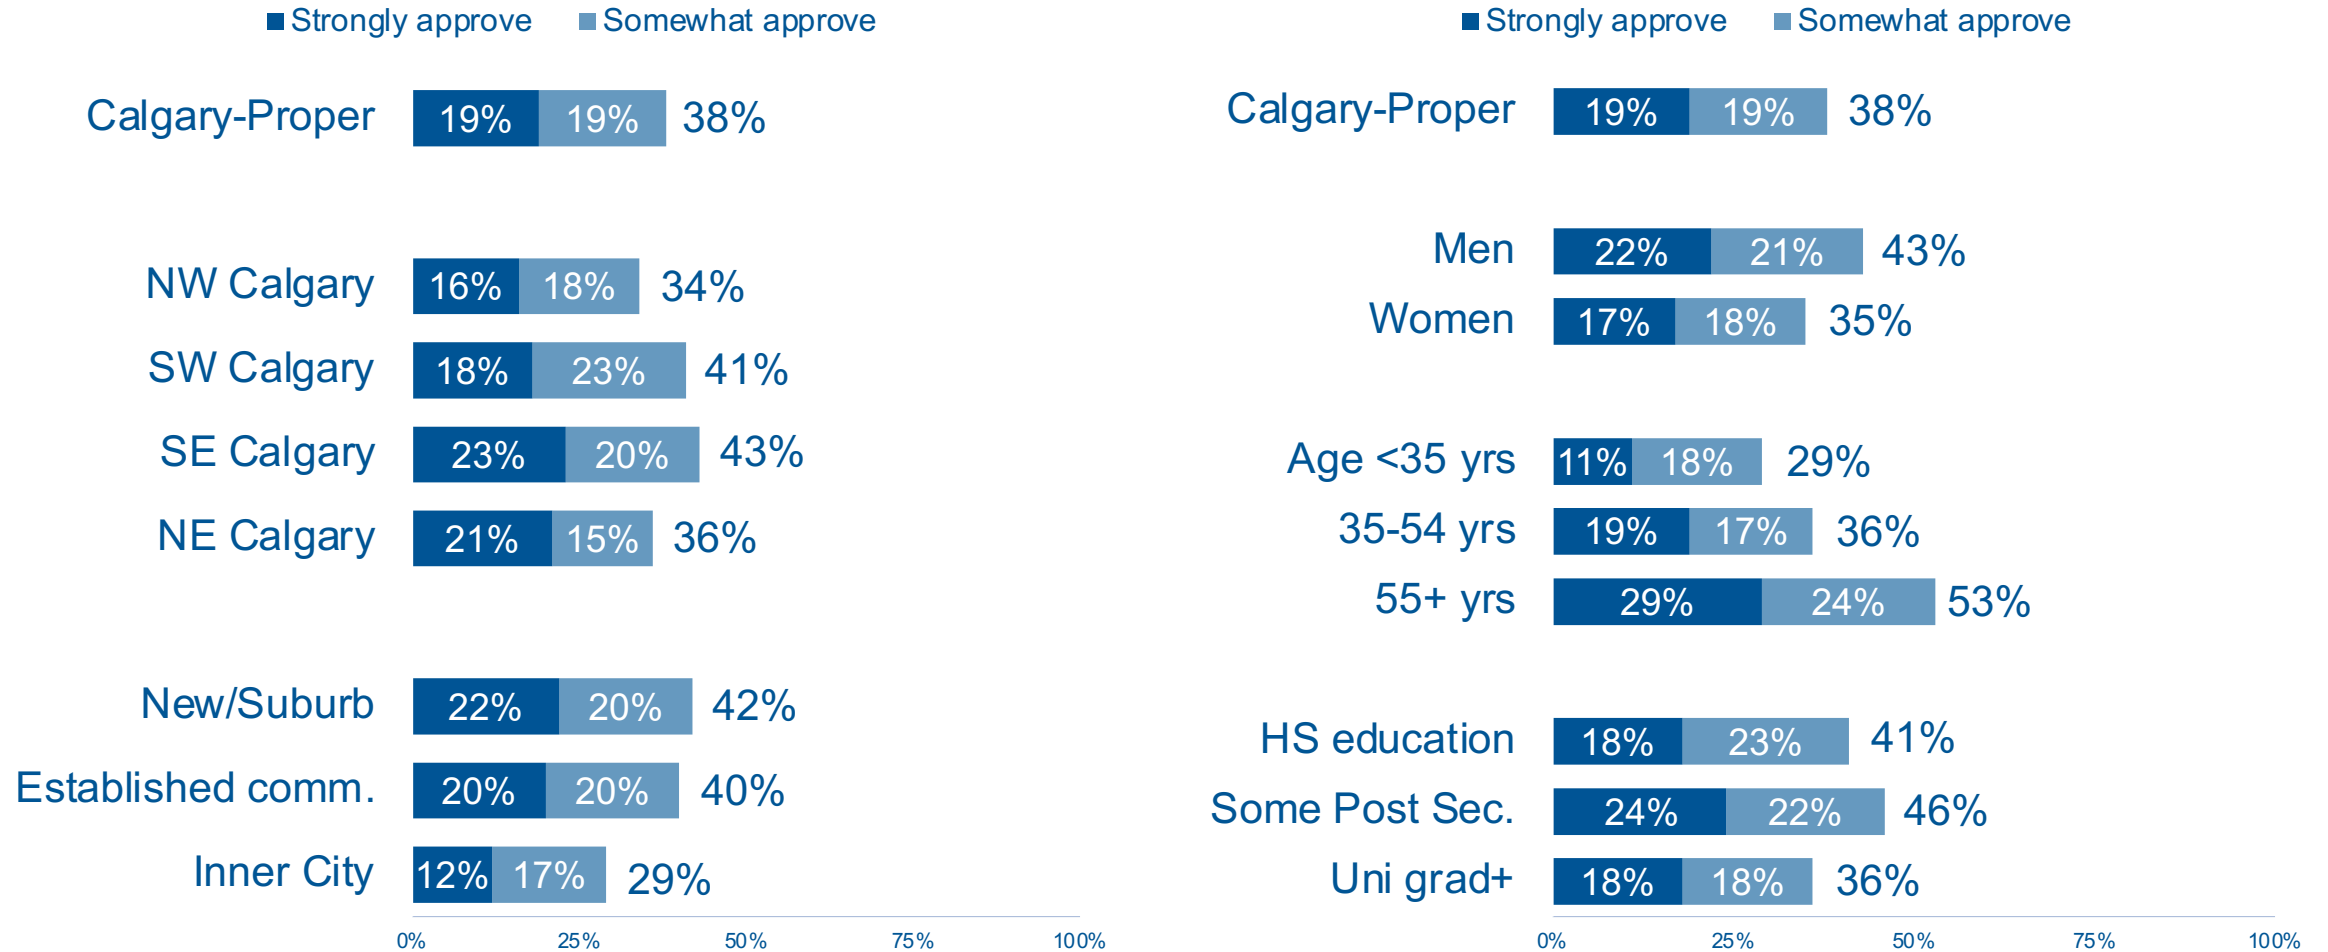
Strongly approve Somewhat approve

| | Strongly approve | Somewhat approve | Total |
|---|---|---|---|
| Calgary-Proper | 19% | 19% | 38% |
| NW Calgary | 16% | 18% | 34% |
| SW Calgary | 18% | 23% | 41% |
| SE Calgary | 23% | 20% | 43% |
| NE Calgary | 21% | 15% | 36% |
| New/Suburb | 22% | 20% | 42% |
| Established comm. | 20% | 20% | 40% |
| Inner City | 12% | 17% | 29% |

0% 25% 50% 75% 100%

Strongly approve Somewhat approve

| | Strongly approve | Somewhat approve | Total |
|---|---|---|---|
| Calgary-Proper | 19% | 19% | 38% |
| Men | 22% | 21% | 43% |
| Women | 17% | 18% | 35% |
| Age <35 yrs | 11% | 18% | 29% |
| 35-54 yrs | 19% | 17% | 36% |
| 55+ yrs | 29% | 24% | 53% |
| HS education | 18% | 23% | 41% |
| Some Post Sec. | 24% | 22% | 46% |
| Uni grad+ | 18% | 18% | 36% |

0% 25% 50% 75% 100%